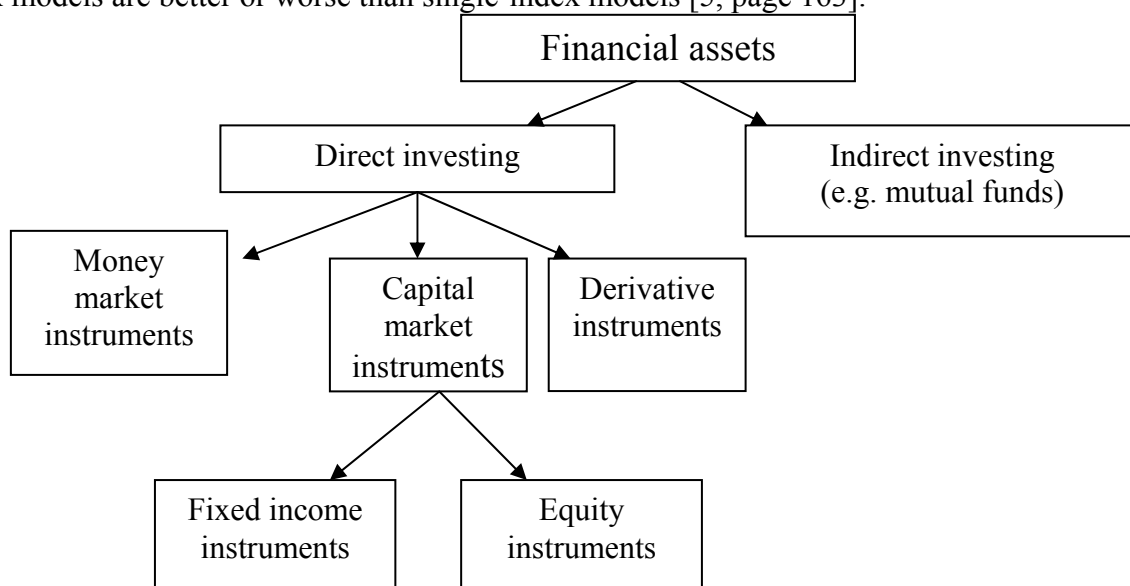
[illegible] models are better or worse than single-index models [5, page 105].

Financial assets

Direct investing

Indirect investing (e.g. mutual funds)

Money market instruments

Capital market instruments

Derivative instruments

Fixed income instruments

Equity instruments